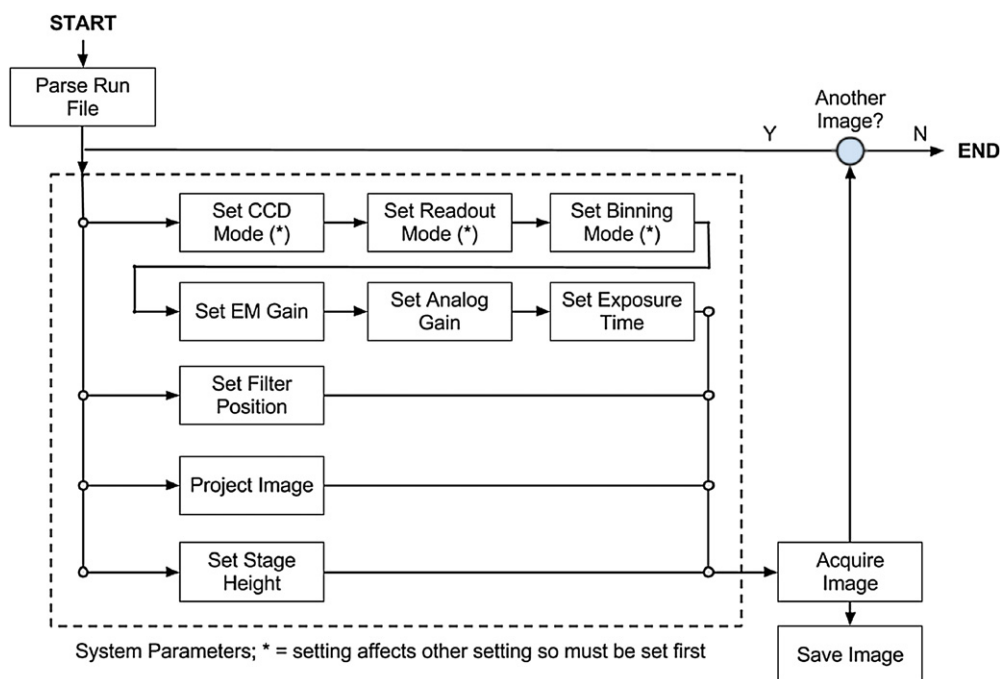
START

Parse Run File

Another Image?

Y

N

END

Set CCD Mode (*)

Set Readout Mode (*)

Set Binning Mode (*)

Set EM Gain

Set Analog Gain

Set Exposure Time

Set Filter Position

Project Image

Set Stage Height

Acquire Image

Save Image

System Parameters; * = setting affects other setting so must be set first